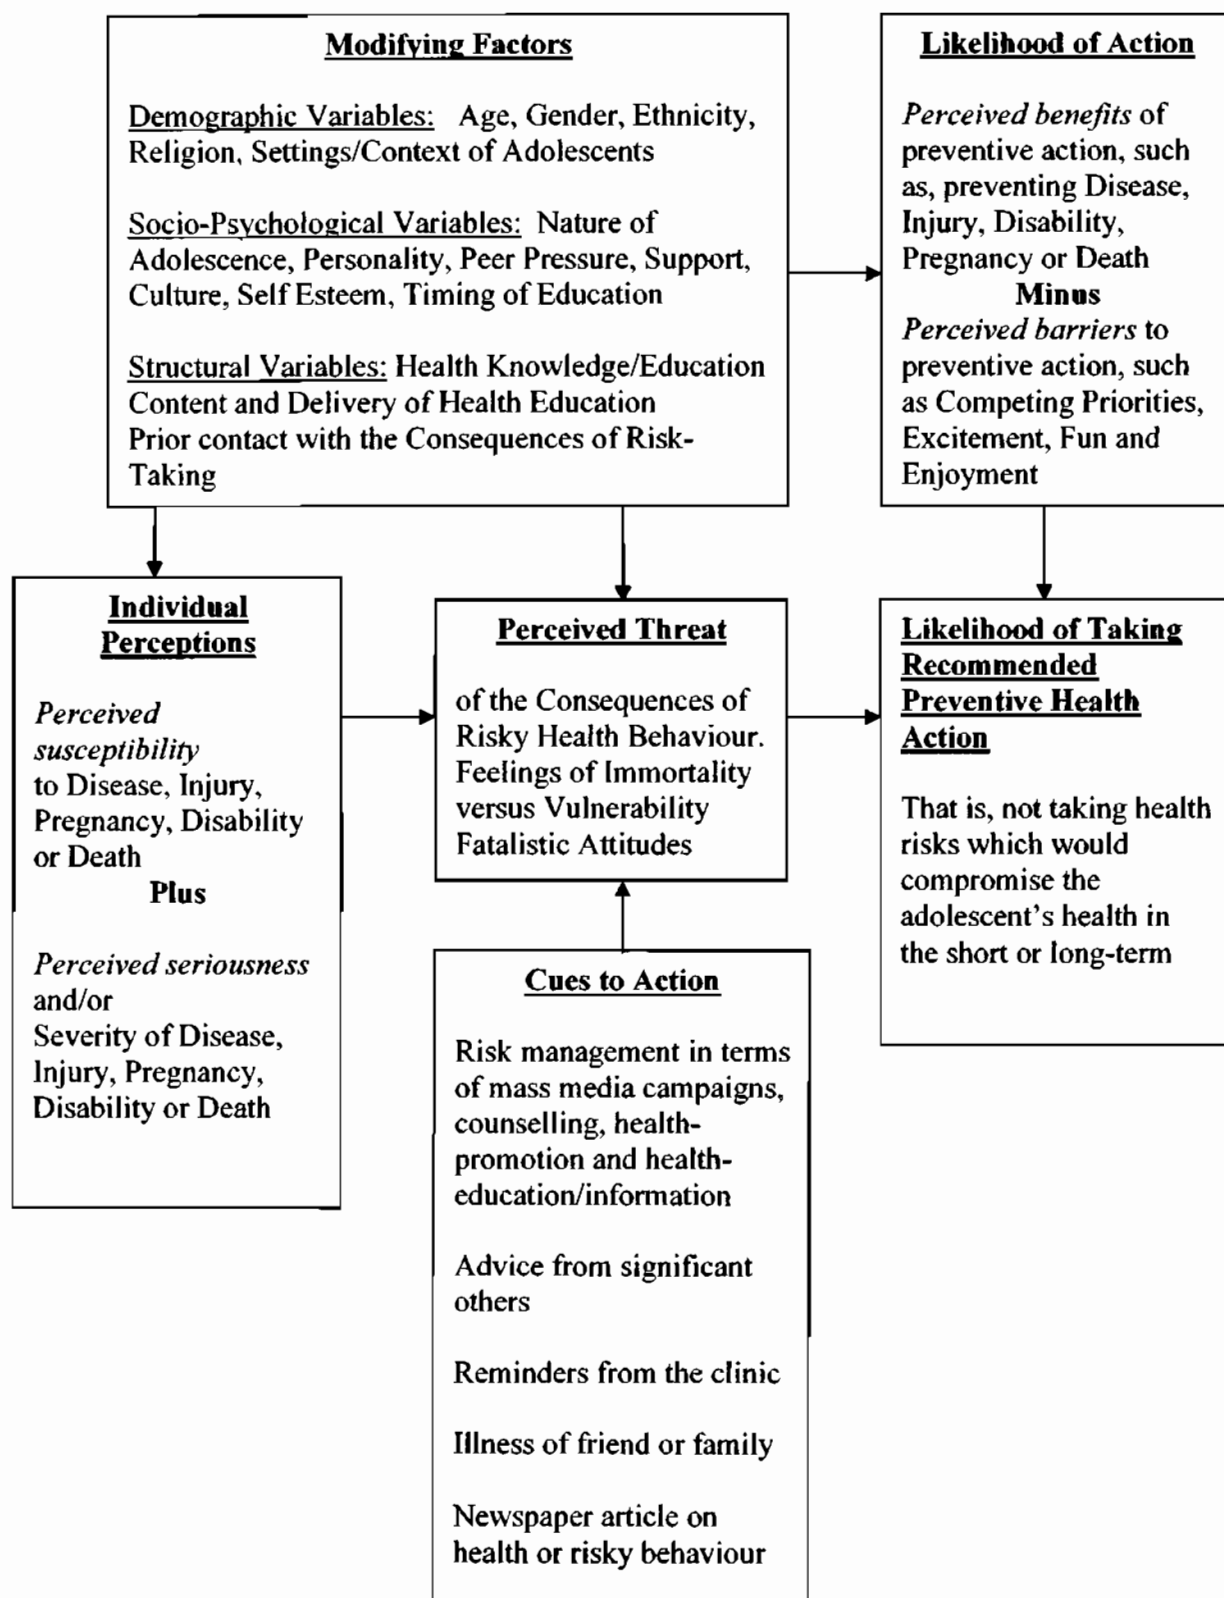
Modifying Factors

Demographic Variables: Age, Gender, Ethnicity, Religion, Settings/Context of Adolescents

Socio-Psychological Variables: Nature of Adolescence, Personality, Peer Pressure, Support, Culture, Self Esteem, Timing of Education

Structural Variables: Health Knowledge/Education Content and Delivery of Health Education
Prior contact with the Consequences of Risk-Taking

Likelihood of Action

Perceived benefits of preventive action, such as, preventing Disease, Injury, Disability, Pregnancy or Death
Minus
Perceived barriers to preventive action, such as Competing Priorities, Excitement, Fun and Enjoyment

Individual Perceptions

Perceived susceptibility to Disease, Injury, Pregnancy, Disability or Death
Plus

Perceived seriousness and/or Severity of Disease, Injury, Pregnancy, Disability or Death

Perceived Threat

of the Consequences of Risky Health Behaviour. Feelings of Immortality versus Vulnerability Fatalistic Attitudes

Likelihood of Taking Recommended Preventive Health Action

That is, not taking health risks which would compromise the adolescent's health in the short or long-term

Cues to Action

Risk management in terms of mass media campaigns, counselling, health-promotion and health-education/information

Advice from significant others

Reminders from the clinic

Illness of friend or family

Newspaper article on health or risky behaviour